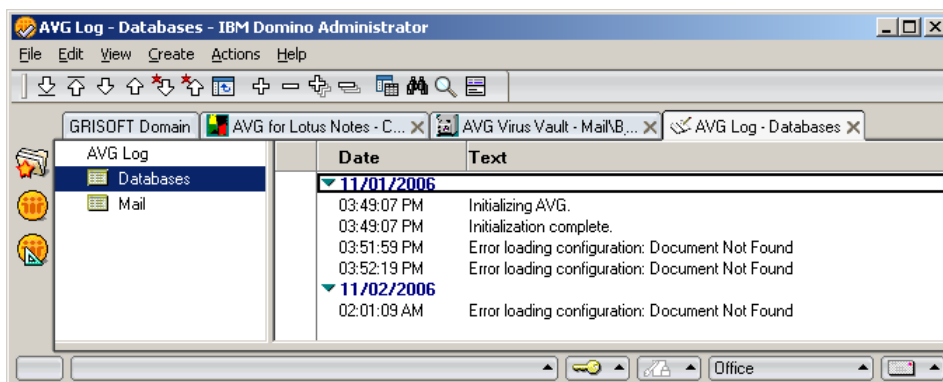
AVG Log - Databases - IBM Domino Administrator

File Edit View Create Actions Help

GRISOFT Domain | AVG for Lotus Notes - C... | AVG Virus Vault - Mail\B,... | AVG Log - Databases

AVG Log
Databases
Mail

| Date | Text |
|---|---|
| 11/01/2006 | |
| 03:49:07 PM | Initializing AVG. |
| 03:49:07 PM | Initialization complete. |
| 03:51:59 PM | Error loading configuration: Document Not Found |
| 03:52:19 PM | Error loading configuration: Document Not Found |
| 11/02/2006 | |
| 02:01:09 AM | Error loading configuration: Document Not Found |

Office